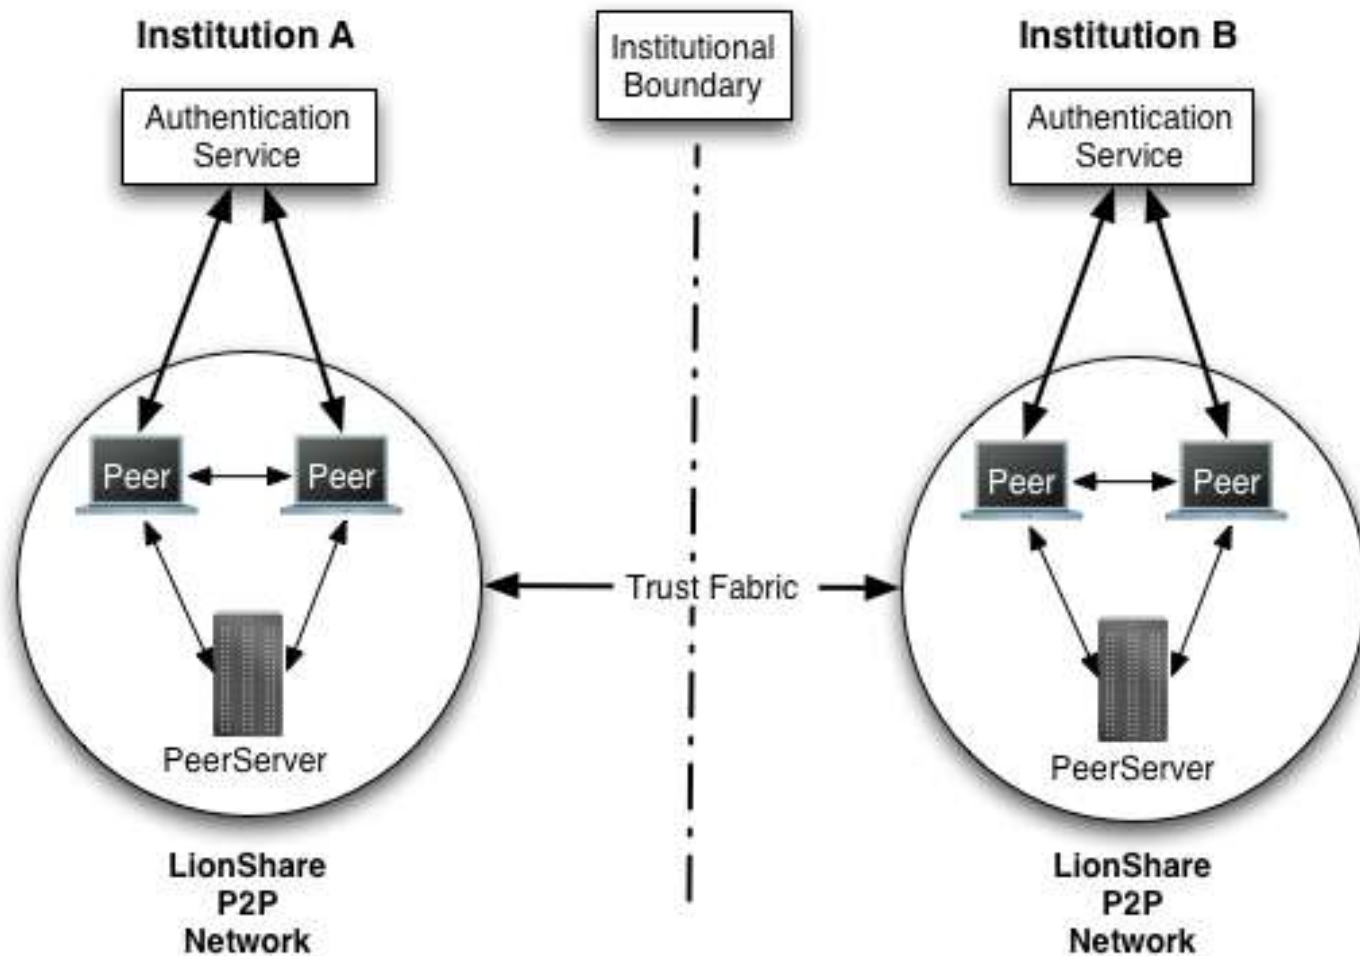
Institution A

Institutional Boundary

Institution B

Authentication Service

Authentication Service

Peer

Peer

Peer

Peer

Trust Fabric

PeerServer

PeerServer

LionShare P2P Network

LionShare P2P Network